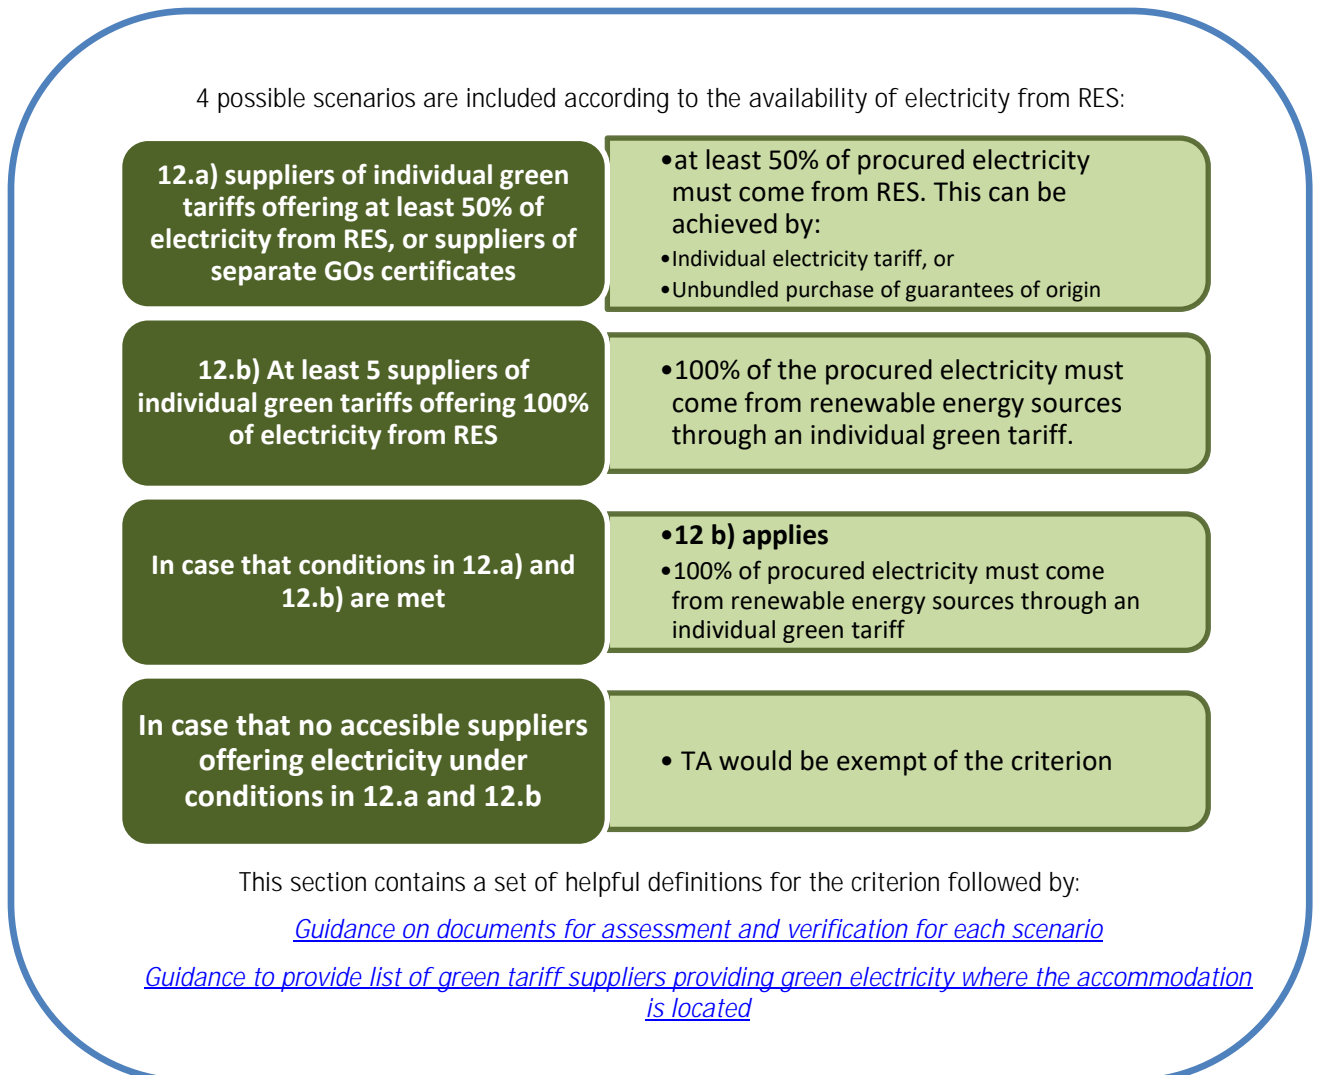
4 possible scenarios are included according to the availability of electricity from RES:

12.a) suppliers of individual green tariffs offering at least 50% of electricity from RES, or suppliers of separate GOs certificates

•at least 50% of procured electricity must come from RES. This can be achieved by:
•Individual electricity tariff, or
•Unbundled purchase of guarantees of origin

12.b) At least 5 suppliers of individual green tariffs offering 100% of electricity from RES

•100% of the procured electricity must come from renewable energy sources through an individual green tariff.

In case that conditions in 12.a) and 12.b) are met

•12 b) applies
•100% of procured electricity must come from renewable energy sources through an individual green tariff

In case that no accesible suppliers offering electricity under conditions in 12.a and 12.b

• TA would be exempt of the criterion

This section contains a set of helpful definitions for the criterion followed by:

Guidance on documents for assessment and verification for each scenario

Guidance to provide list of green tariff suppliers providing green electricity where the accommodation is located